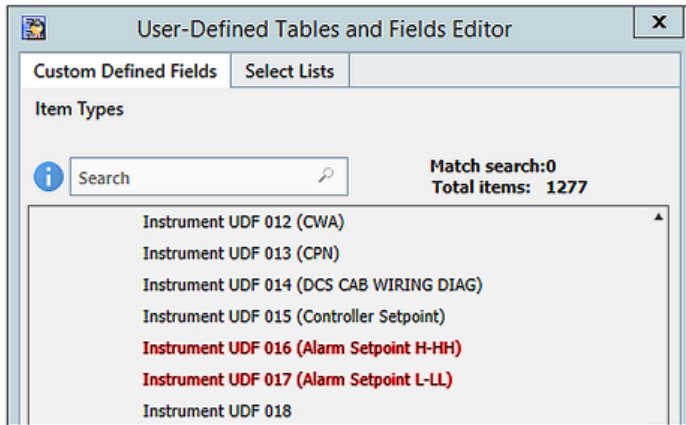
User-Defined Tables and Fields Editor

X

Custom Defined Fields

Select Lists

Item Types

Search

Match search:0
Total items: 1277

Instrument UDF 012 (CWA)

Instrument UDF 013 (CPN)

Instrument UDF 014 (DCS CAB WIRING DIAG)

Instrument UDF 015 (Controller Setpoint)

Instrument UDF 016 (Alarm Setpoint H-HH)

Instrument UDF 017 (Alarm Setpoint L-LL)

Instrument UDF 018